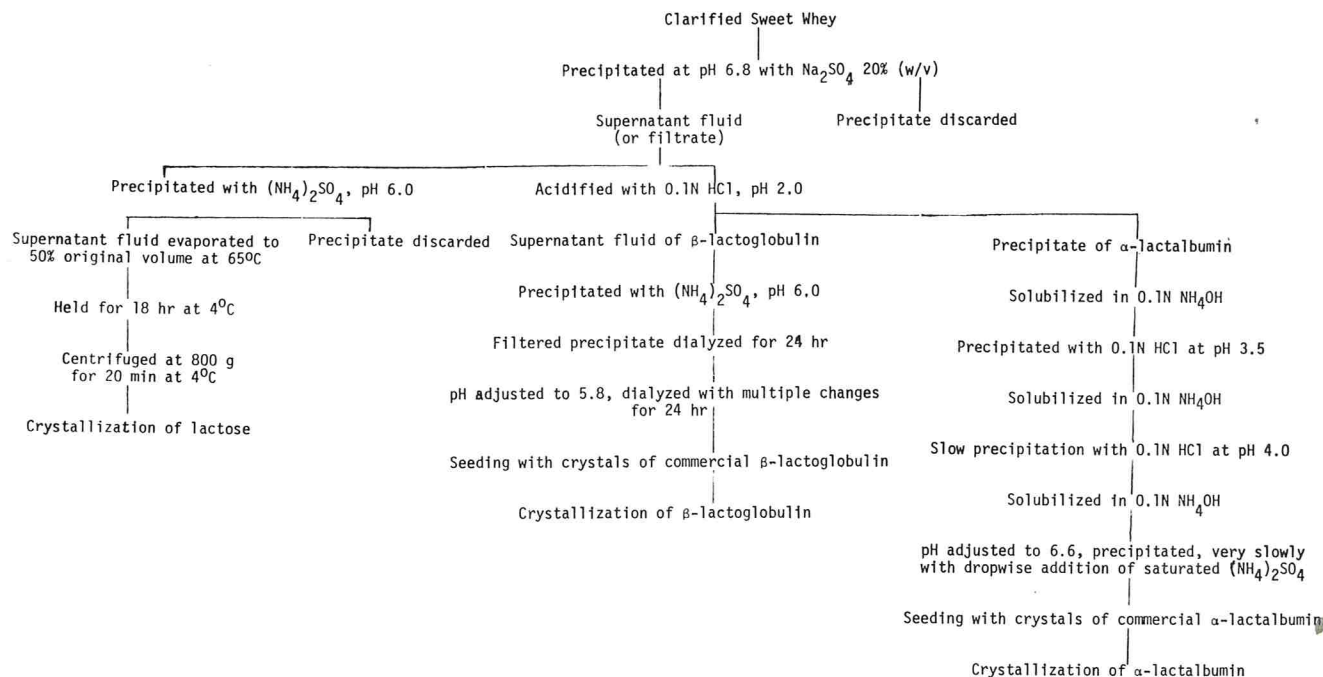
Clarified Sweet Whey

Precipitated at pH 6.8 with $Na_2SO_4$ 20% (w/v)

Supernatant fluid (or filtrate)

Precipitate discarded

Precipitated with $(NH_4)_2SO_4$, pH 6.0

Supernatant fluid evaporated to 50% original volume at 65$^oC$

Precipitate discarded

Held for 18 hr at 4$^oC$

Centrifuged at 800 g for 20 min at 4$^oC$

Crystallization of lactose

Acidified with 0.1N HCl, pH 2.0

Supernatant fluid of β-lactoglobulin

Precipitated with $(NH_4)_2SO_4$, pH 6.0

Filtered precipitate dialyzed for 24 hr

pH adjusted to 5.8, dialyzed with multiple changes for 24 hr

Seeding with crystals of commercial β-lactoglobulin

Crystallization of β-lactoglobulin

Precipitate of α-lactalbumin

Solubilized in 0.1N $NH_4OH$

Precipitated with 0.1N HCl at pH 3.5

Solubilized in 0.1N $NH_4OH$

Slow precipitation with 0.1N HCl at pH 4.0

Solubilized in 0.1N $NH_4OH$

pH adjusted to 6.6, precipitated, very slowly with dropwise addition of saturated $(NH_4)_2SO_4$

Seeding with crystals of commercial α-lactalbumin

Crystallization of α-lactalbumin